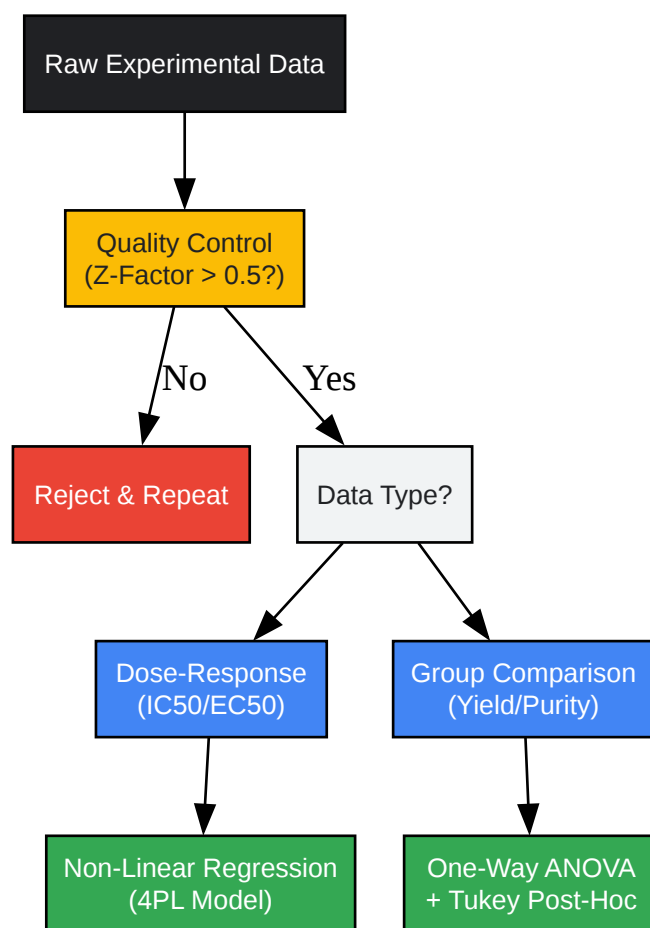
Raw Experimental Data

Quality Control
(Z-Factor > 0.5?)

No

Yes

Reject & Repeat

Data Type?

Dose-Response
(IC50/EC50)

Group Comparison
(Yield/Purity)

Non-Linear Regression
(4PL Model)

One-Way ANOVA
+ Tukey Post-Hoc